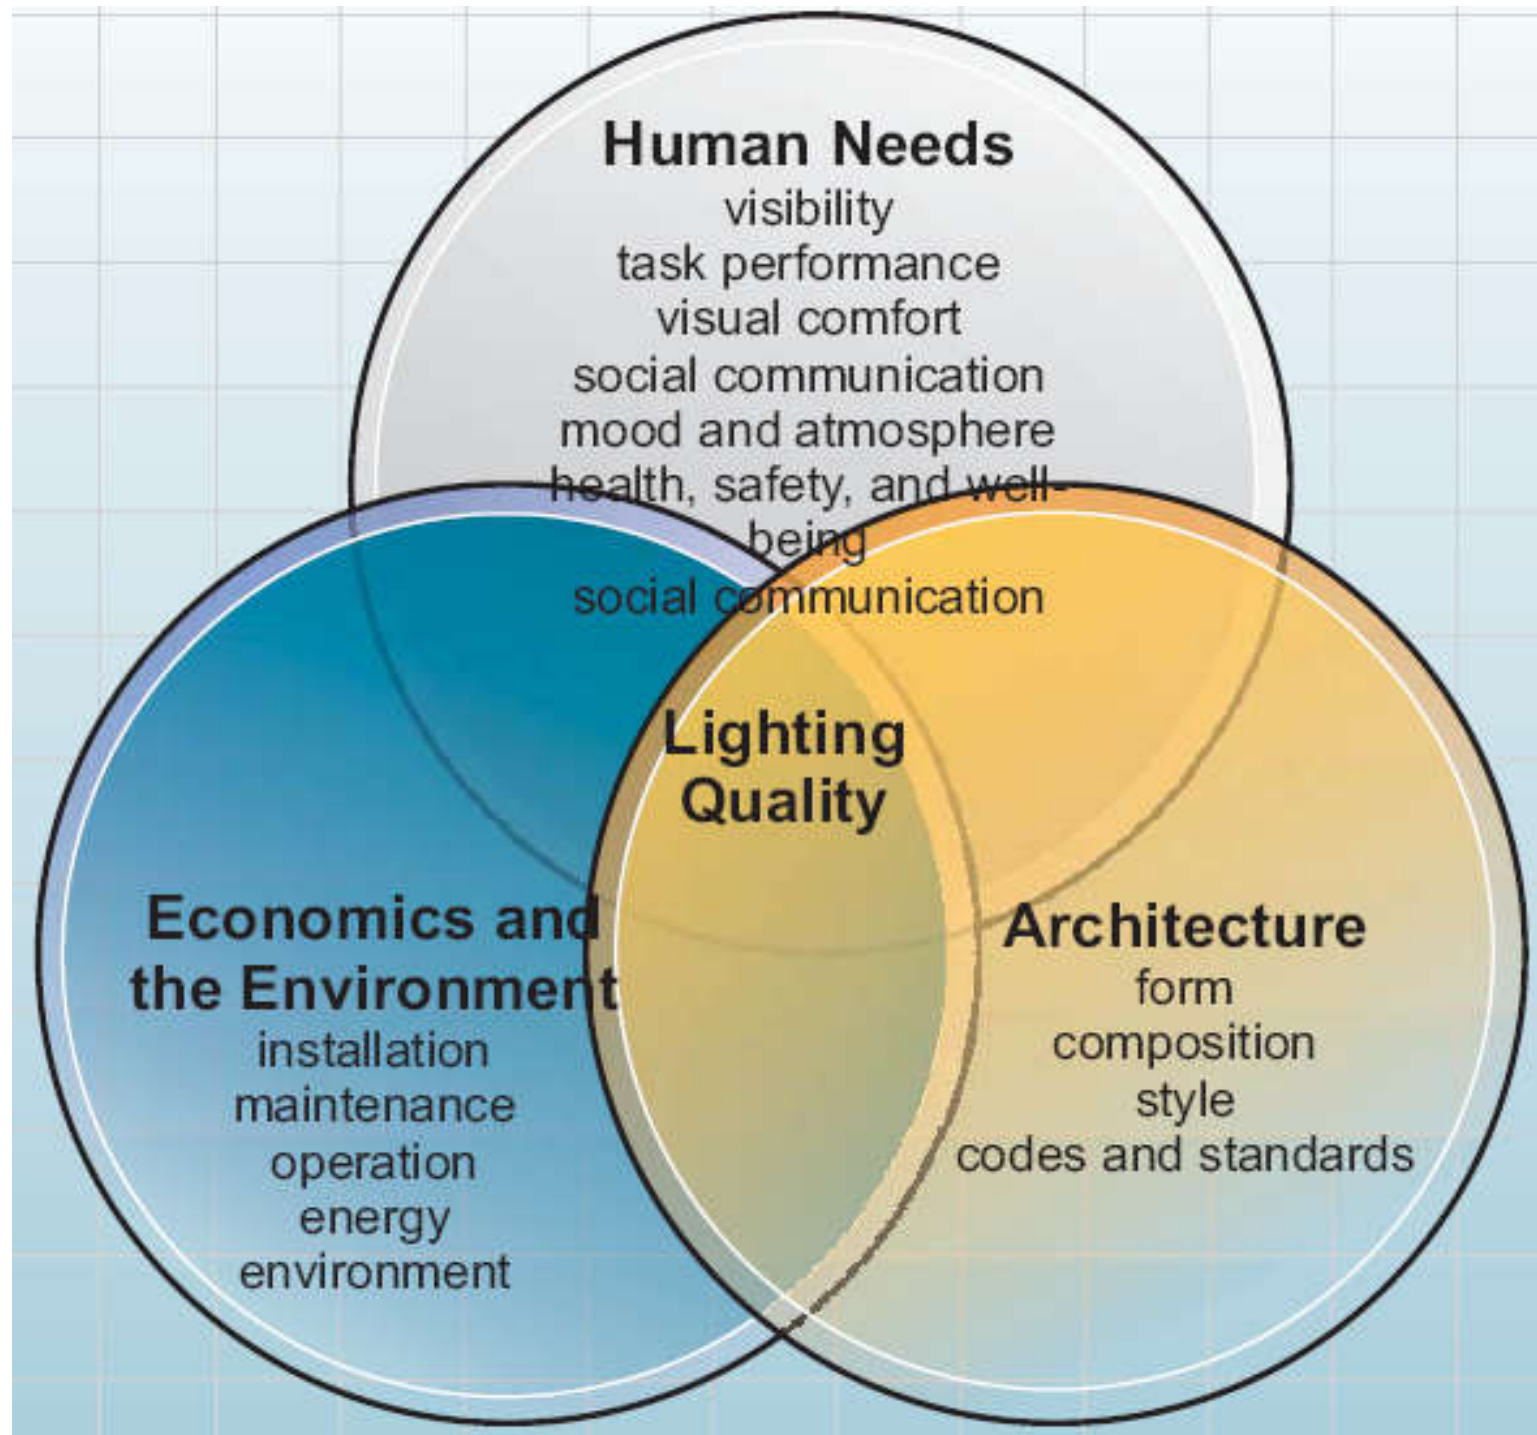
Human Needs
visibility
task performance
visual comfort
social communication
mood and atmosphere
health, safety, and well-being
social communication

Lighting Quality

Economics and the Environment
installation
maintenance
operation
energy
environment

Architecture
form
composition
style
codes and standards